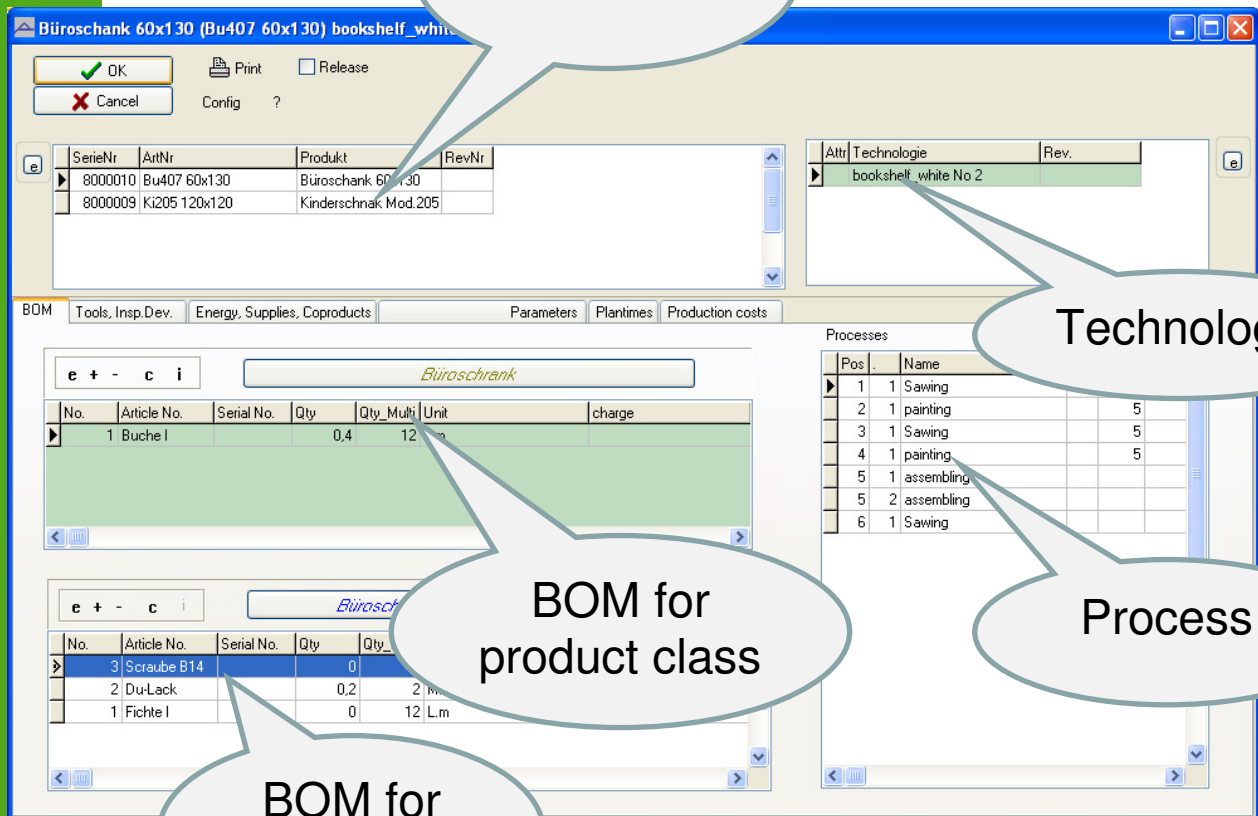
Büroschank 60x130 (Bu407 60x130) bookshelf_white

OK
Cancel
Print
Config
?
Release

e

| SerieNr | ArtNr | Produkt | RevNr |
|---|---|---|---|
| 8000010 | Bu407 60x130 | Büroschank 60x130 | |
| 8000009 | Ki205 120x120 | Kinderschnak Mod.205 | |

| Attr | Technologie | Rev. |
|---|---|---|
| | bookshelf_white No 2 | |

e

Technolog

BOM | Tools, Insp.Dev. | Energy, Supplies, Coproducts | Parameters | Plantimes | Production costs

e + - c i
Büroschrank

| No. | Article No. | Serial No. | Qty | Qty_Multi | Unit | charge |
|---|---|---|---|---|---|---|
| 1 | Buche I | | 0,4 | 12 | L.m | |

Processes

| Pos | . | Name | | |
|---|---|---|---|---|
| 1 | 1 | Sawing | | |
| 2 | 1 | painting | | 5 |
| 3 | 1 | Sawing | | 5 |
| 4 | 1 | painting | | 5 |
| 5 | 1 | assembling | | |
| 5 | 2 | assembling | | |
| 6 | 1 | Sawing | | |

e + - c i
Bürosch

| No. | Article No. | Serial No. | Qty | Qty_ |
|---|---|---|---|---|
| 3 | Scraube B14 | | 0 | |
| 2 | Du-Lack | | 0,2 | 2 M |
| 1 | Fichte I | | 0 | 12 L.m |

BOM for product class

Process

BOM for